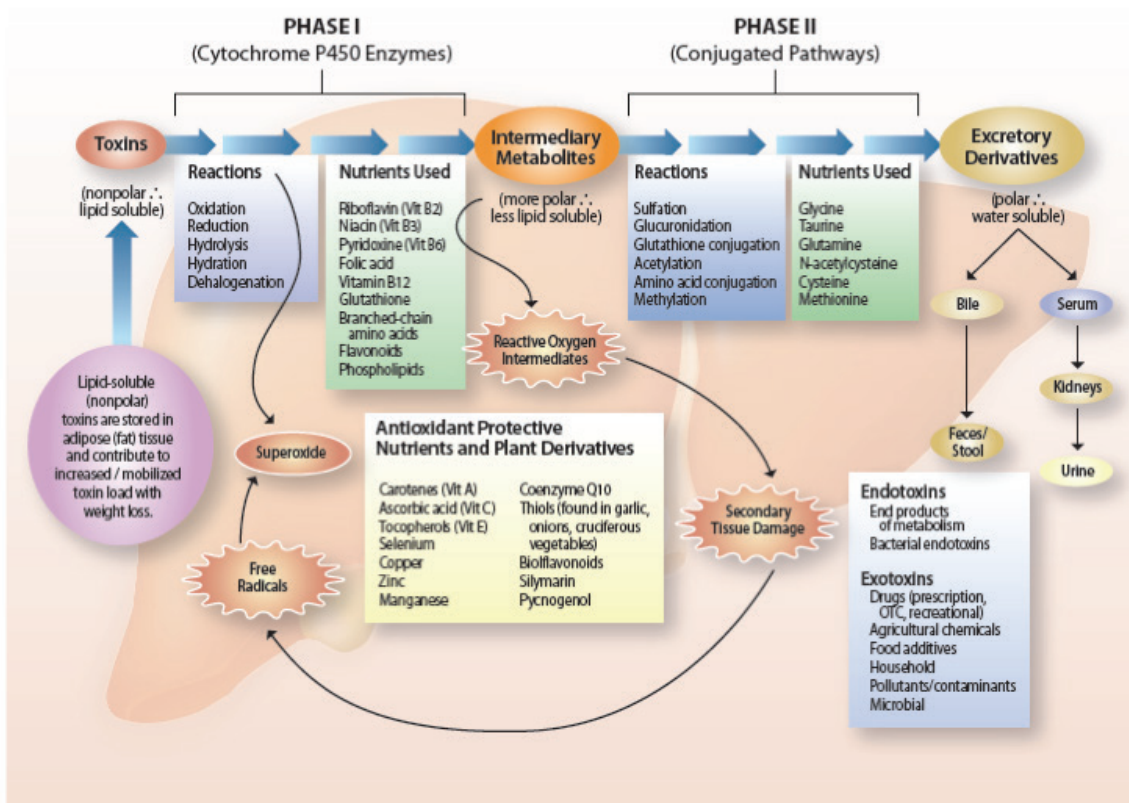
PHASE I
(Cytochrome P450 Enzymes)

PHASE II
(Conjugated Pathways)

Toxins

(nonpolar ∴ lipid soluble)

Reactions

Oxidation
Reduction
Hydrolysis
Hydration
Dehalogenation

Nutrients Used

Riboflavin (Vit B2)
Niacin (Vit B3)
Pyridoxine (Vit B6)
Folic acid
Vitamin B12
Glutathione
Branched-chain amino acids
Flavonoids
Phospholipids

Intermediary Metabolites

(more polar ∴ less lipid soluble)

Reactions

Sulfation
Glucuronidation
Glutathione conjugation
Acetylation
Amino acid conjugation
Methylation

Nutrients Used

Glycine
Taurine
Glutamine
N-acetylcysteine
Cysteine
Methionine

Excretory Derivatives

(polar ∴ water soluble)

Bile

Serum

Kidneys

Feces/ Stool

Urine

Reactive Oxygen Intermediates

Lipid-soluble (nonpolar) toxins are stored in adipose (fat) tissue and contribute to increased / mobilized toxin load with weight loss.

Superoxide

Antioxidant Protective Nutrients and Plant Derivatives

Carotenes (Vit A)
Ascorbic acid (Vit C)
Tocopherols (Vit E)
Selenium
Copper
Zinc
Manganese

Coenzyme Q10
Thiols (found in garlic, onions, cruciferous vegetables)
Bioflavonoids
Silymarin
Pycnogenol

Secondary Tissue Damage

Free Radicals

Endotoxins
End products of metabolism
Bacterial endotoxins

Exotoxins
Drugs (prescription, OTC, recreational)
Agricultural chemicals
Food additives
Household
Pollutants/contaminants
Microbial